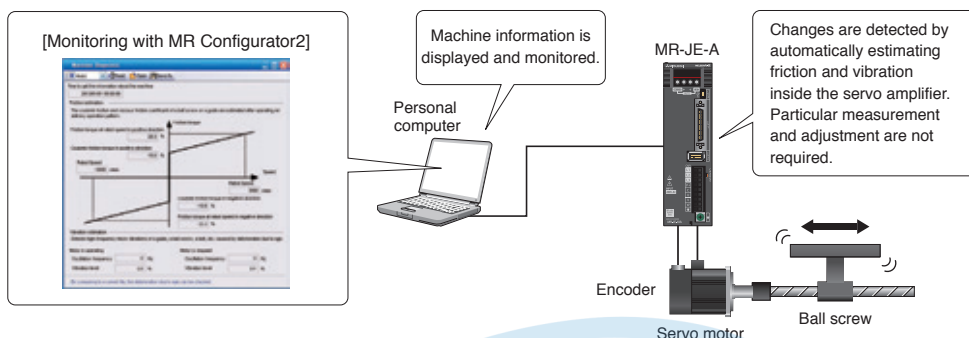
[Monitoring with MR Configurator2]

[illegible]

Machine information is displayed and monitored.

Personal computer

MR-JE-A

Changes are detected by automatically estimating friction and vibration inside the servo amplifier. Particular measurement and adjustment are not required.

Encoder

Servo motor

Ball screw